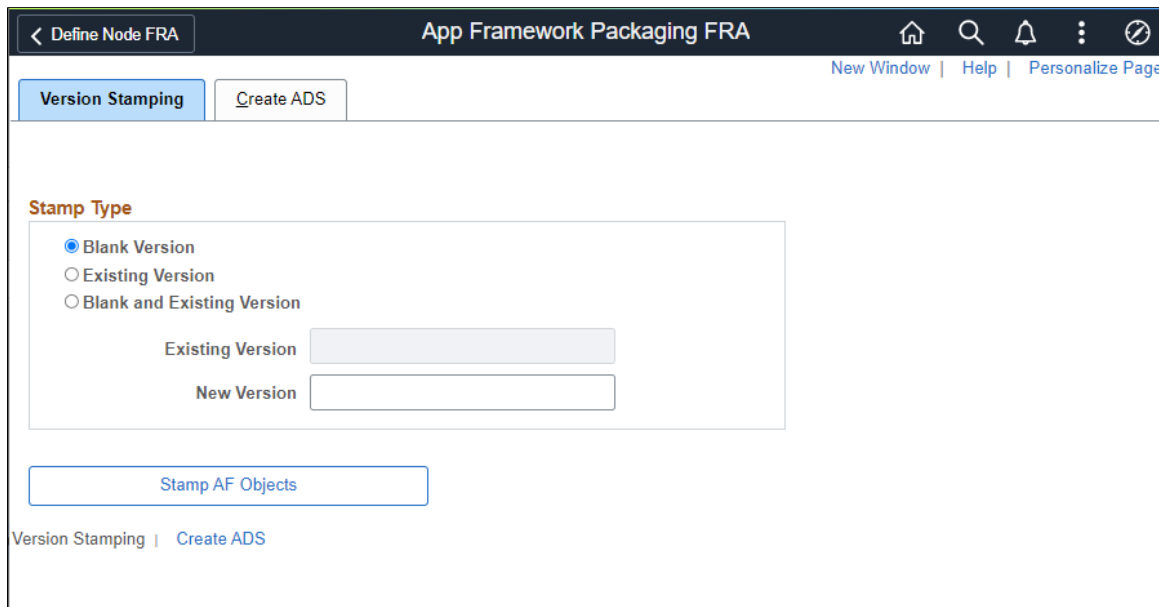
Define Node FRA

App Framework Packaging FRA

New Window | Help | Personalize Page

Version Stamping

Create ADS

Stamp Type

Blank Version

Existing Version

Blank and Existing Version

Existing Version

New Version

Stamp AF Objects

Version Stamping | Create ADS